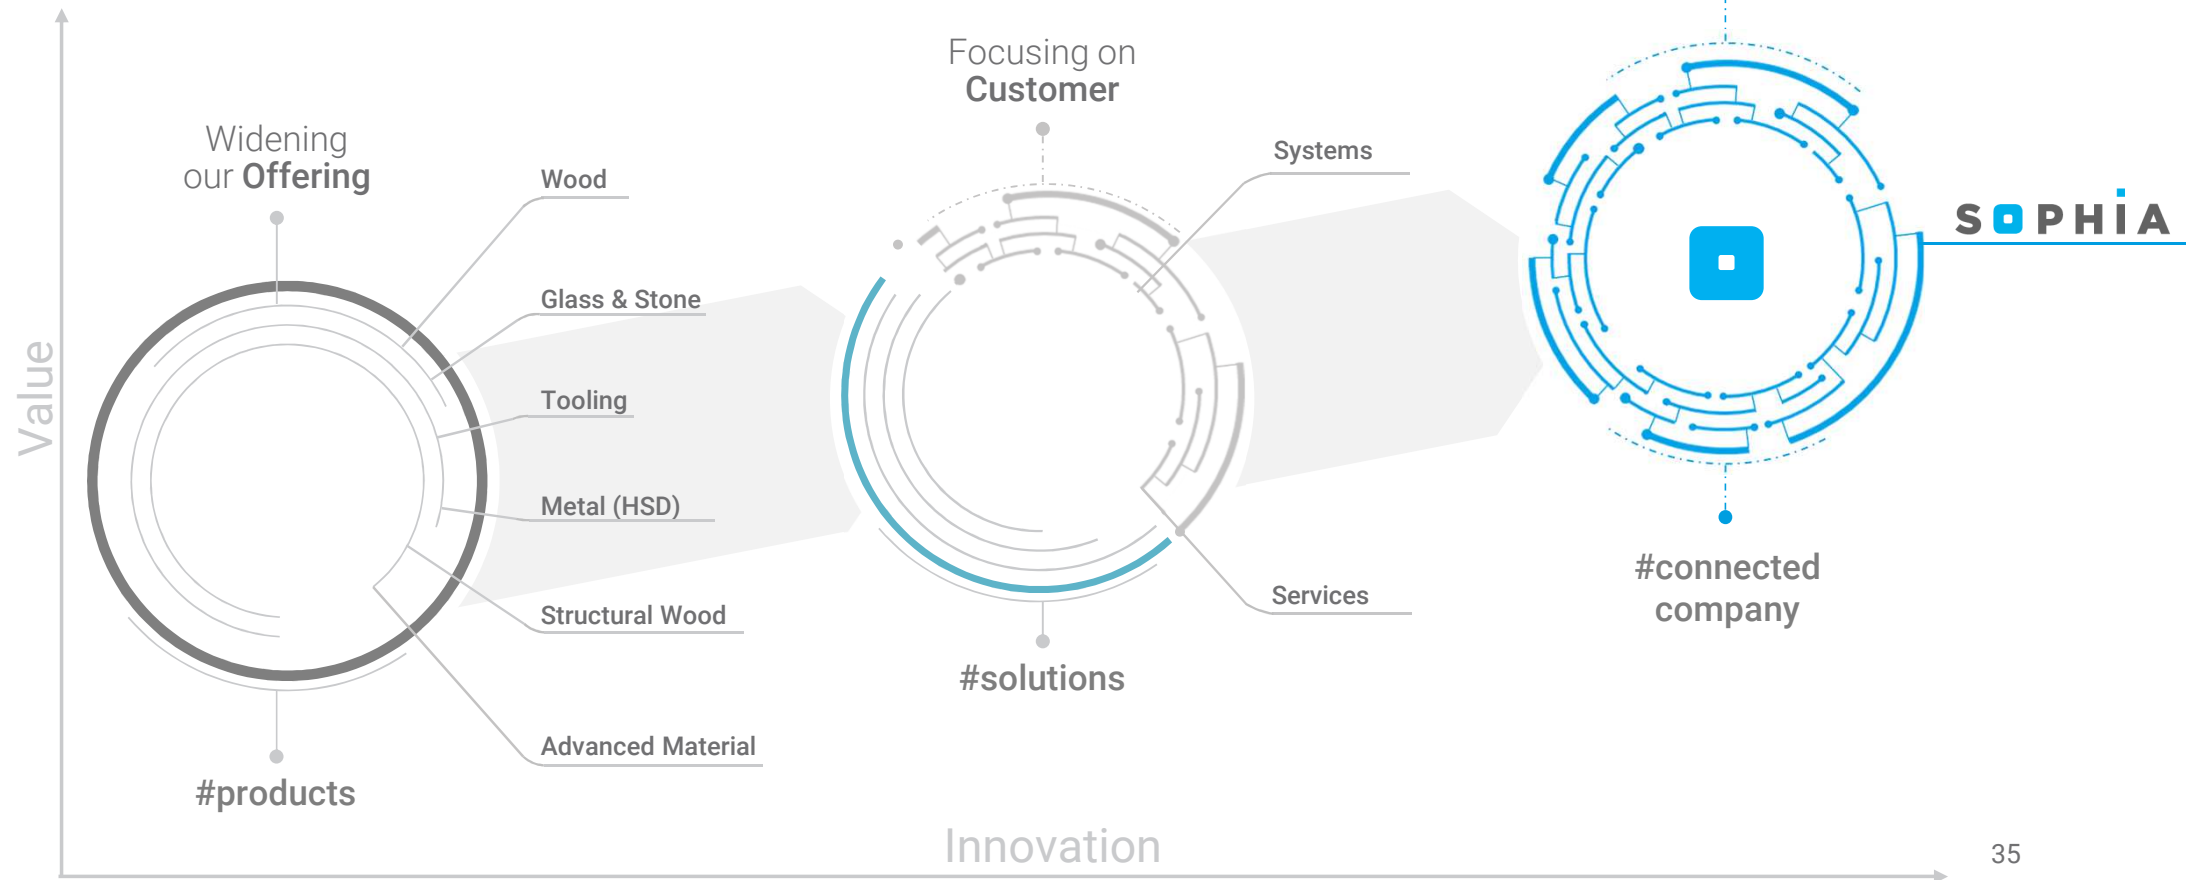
Value

Widening our Offering

Wood

Glass & Stone

Tooling

Metal (HSD)

Structural Wood

Advanced Material

#products

Focusing on Customer

Systems

Services

#solutions

SOPHIA

#connected company

Innovation

35